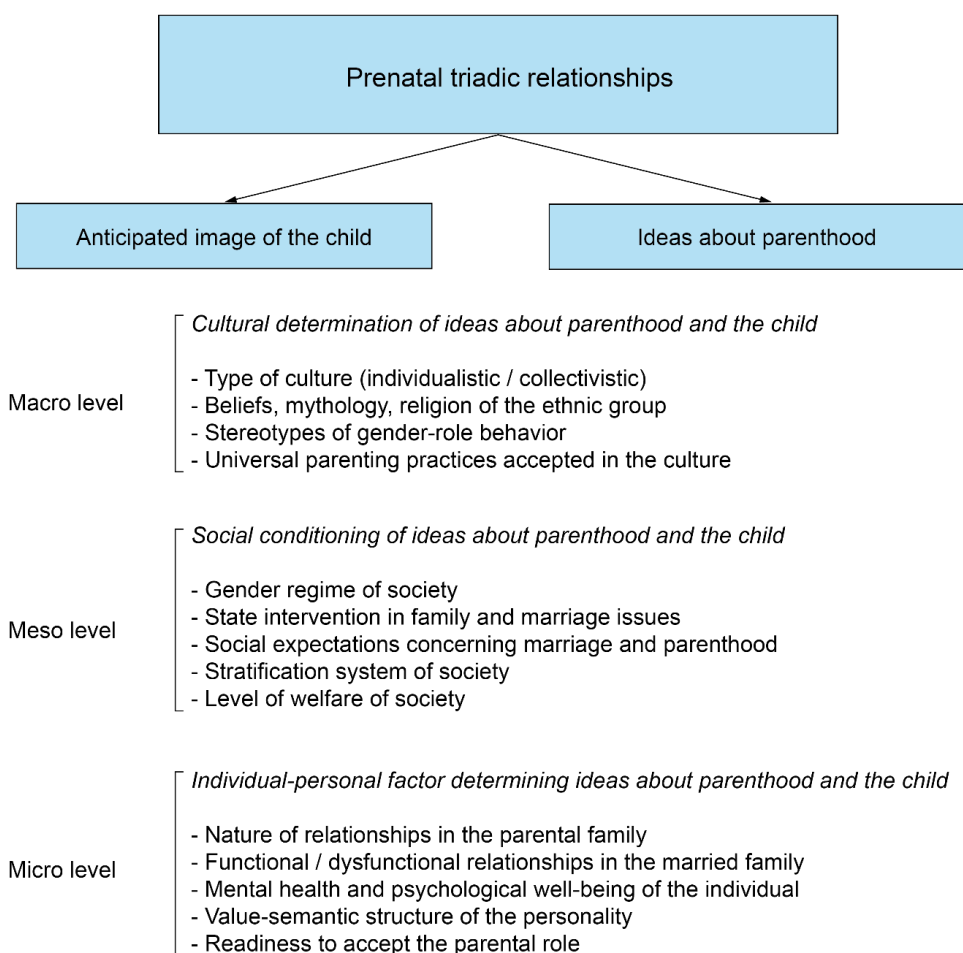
Prenatal triadic relationships

Anticipated image of the child

Ideas about parenthood

Macro level

Cultural determination of ideas about parenthood and the child

- Type of culture (individualistic / collectivistic)
- Beliefs, mythology, religion of the ethnic group
- Stereotypes of gender-role behavior
- Universal parenting practices accepted in the culture

Meso level

Social conditioning of ideas about parenthood and the child

- Gender regime of society
- State intervention in family and marriage issues
- Social expectations concerning marriage and parenthood
- Stratification system of society
- Level of welfare of society

Micro level

Individual-personal factor determining ideas about parenthood and the child

- Nature of relationships in the parental family
- Functional / dysfunctional relationships in the married family
- Mental health and psychological well-being of the individual
- Value-semantic structure of the personality
- Readiness to accept the parental role